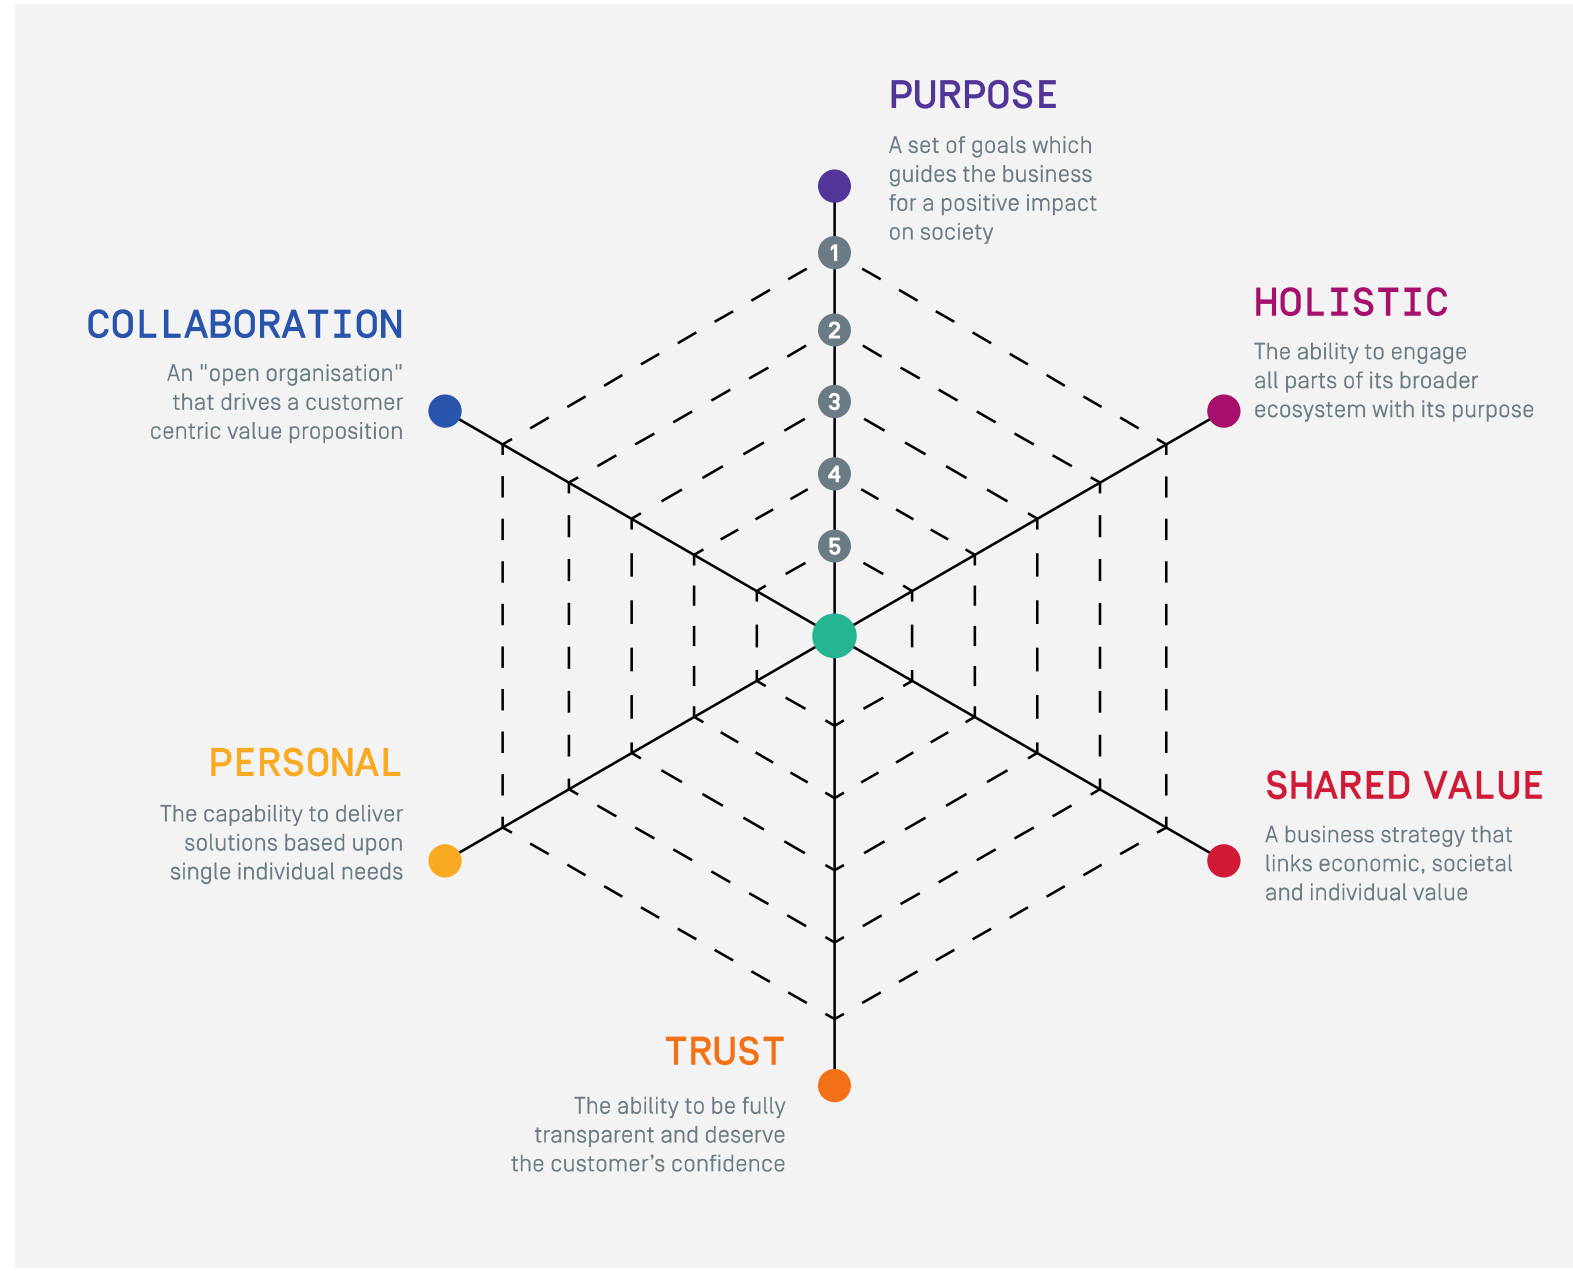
PURPOSE

A set of goals which guides the business for a positive impact on society

HOLISTIC

The ability to engage all parts of its broader ecosystem with its purpose

COLLABORATION

An "open organisation" that drives a customer centric value proposition

1
2
3
4
5

PERSONAL

The capability to deliver solutions based upon single individual needs

SHARED VALUE

A business strategy that links economic, societal and individual value

TRUST

The ability to be fully transparent and deserve the customer’s confidence